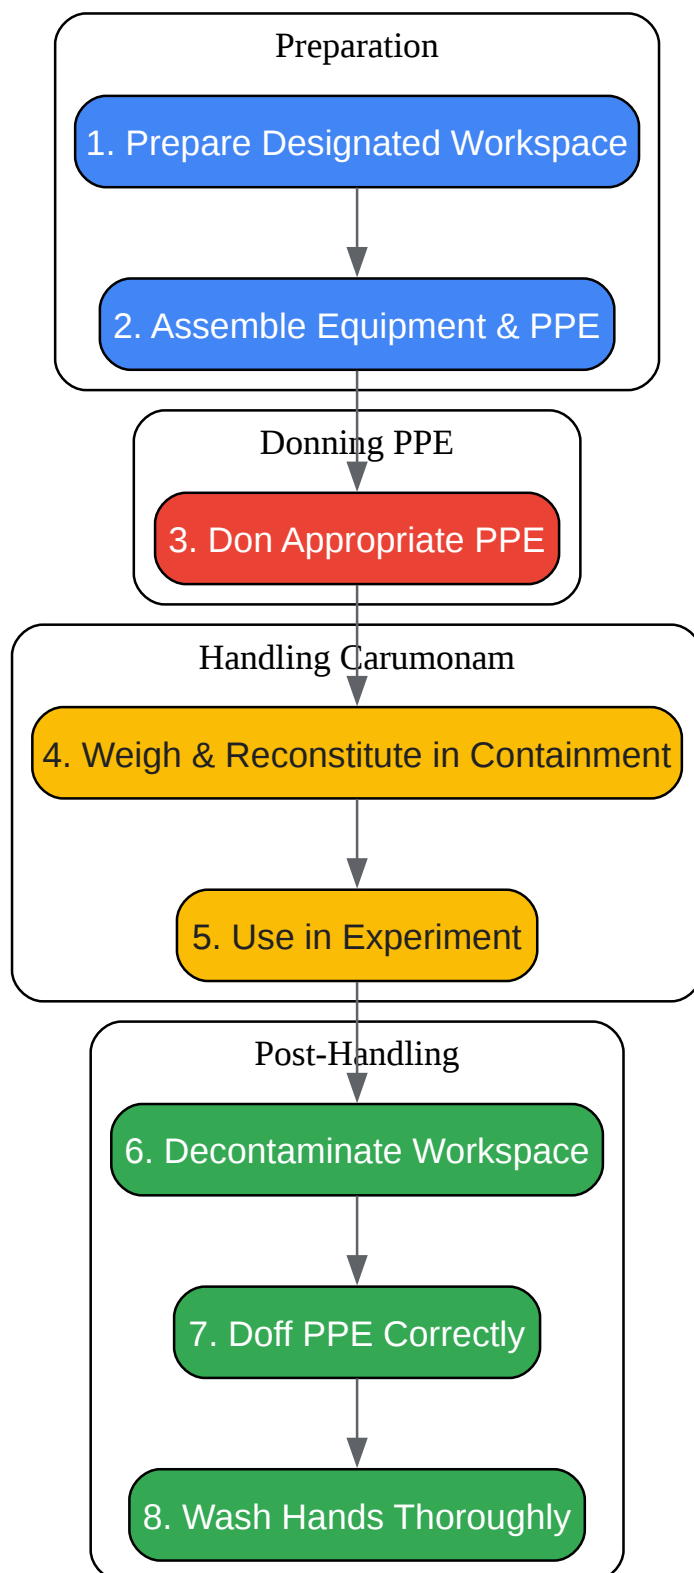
Preparation

1. Prepare Designated Workspace

2. Assemble Equipment & PPE

Donning PPE

3. Don Appropriate PPE

Handling Carumonam

4. Weigh & Reconstitute in Containment

5. Use in Experiment

Post-Handling

6. Decontaminate Workspace

7. Doff PPE Correctly

8. Wash Hands Thoroughly